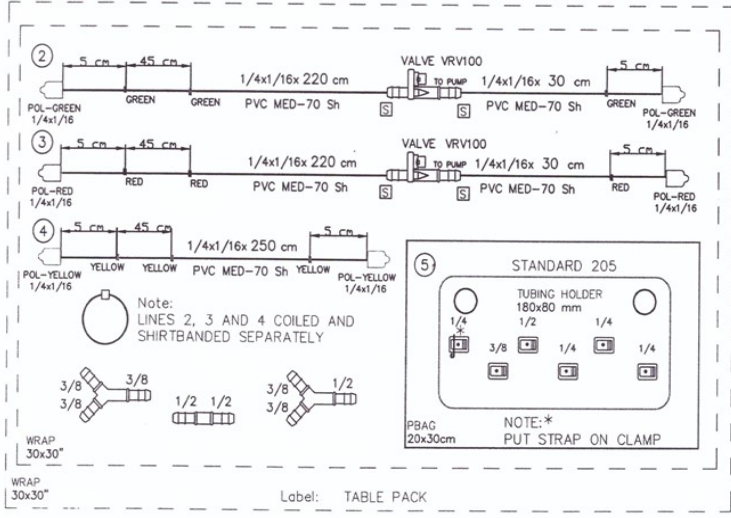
2
5 cm
45 cm
1/4x1/16x 220 cm
VALVE VRV100
TO PUMP
1/4x1/16x 30 cm
5 cm
POL-GREEN
1/4x1/16
GREEN
GREEN
PVC MED-70 Sh
S
S
PVC MED-70 Sh
GREEN
POL-GREEN
1/4x1/16

3
5 cm
45 cm
1/4x1/16x 220 cm
VALVE VRV100
TO PUMP
1/4x1/16x 30 cm
5 cm
POL-RED
1/4x1/16
RED
RED
PVC MED-70 Sh
S
S
PVC MED-70 Sh
RED
POL-RED
1/4x1/16

4
5 cm
45 cm
1/4x1/16x 250 cm
5 cm
POL-YELLOW
1/4x1/16
YELLOW
YELLOW
PVC MED-70 Sh
YELLOW
POL-YELLOW
1/4x1/16

Note:
LINES 2, 3 AND 4 COILED AND SHIRTBANDED SEPARATELY

3/8
3/8
3/8
1/2
1/2
3/8
3/8
1/2

5
STANDARD 205
TUBING HOLDER
180x80 mm
1/4
*
1/2
1/4
3/8
1/4
1/4

PBAG
20x30cm
NOTE:*
PUT STRAP ON CLAMP

WRAP
30x30"

WRAP
30x30"

Label: TABLE PACK